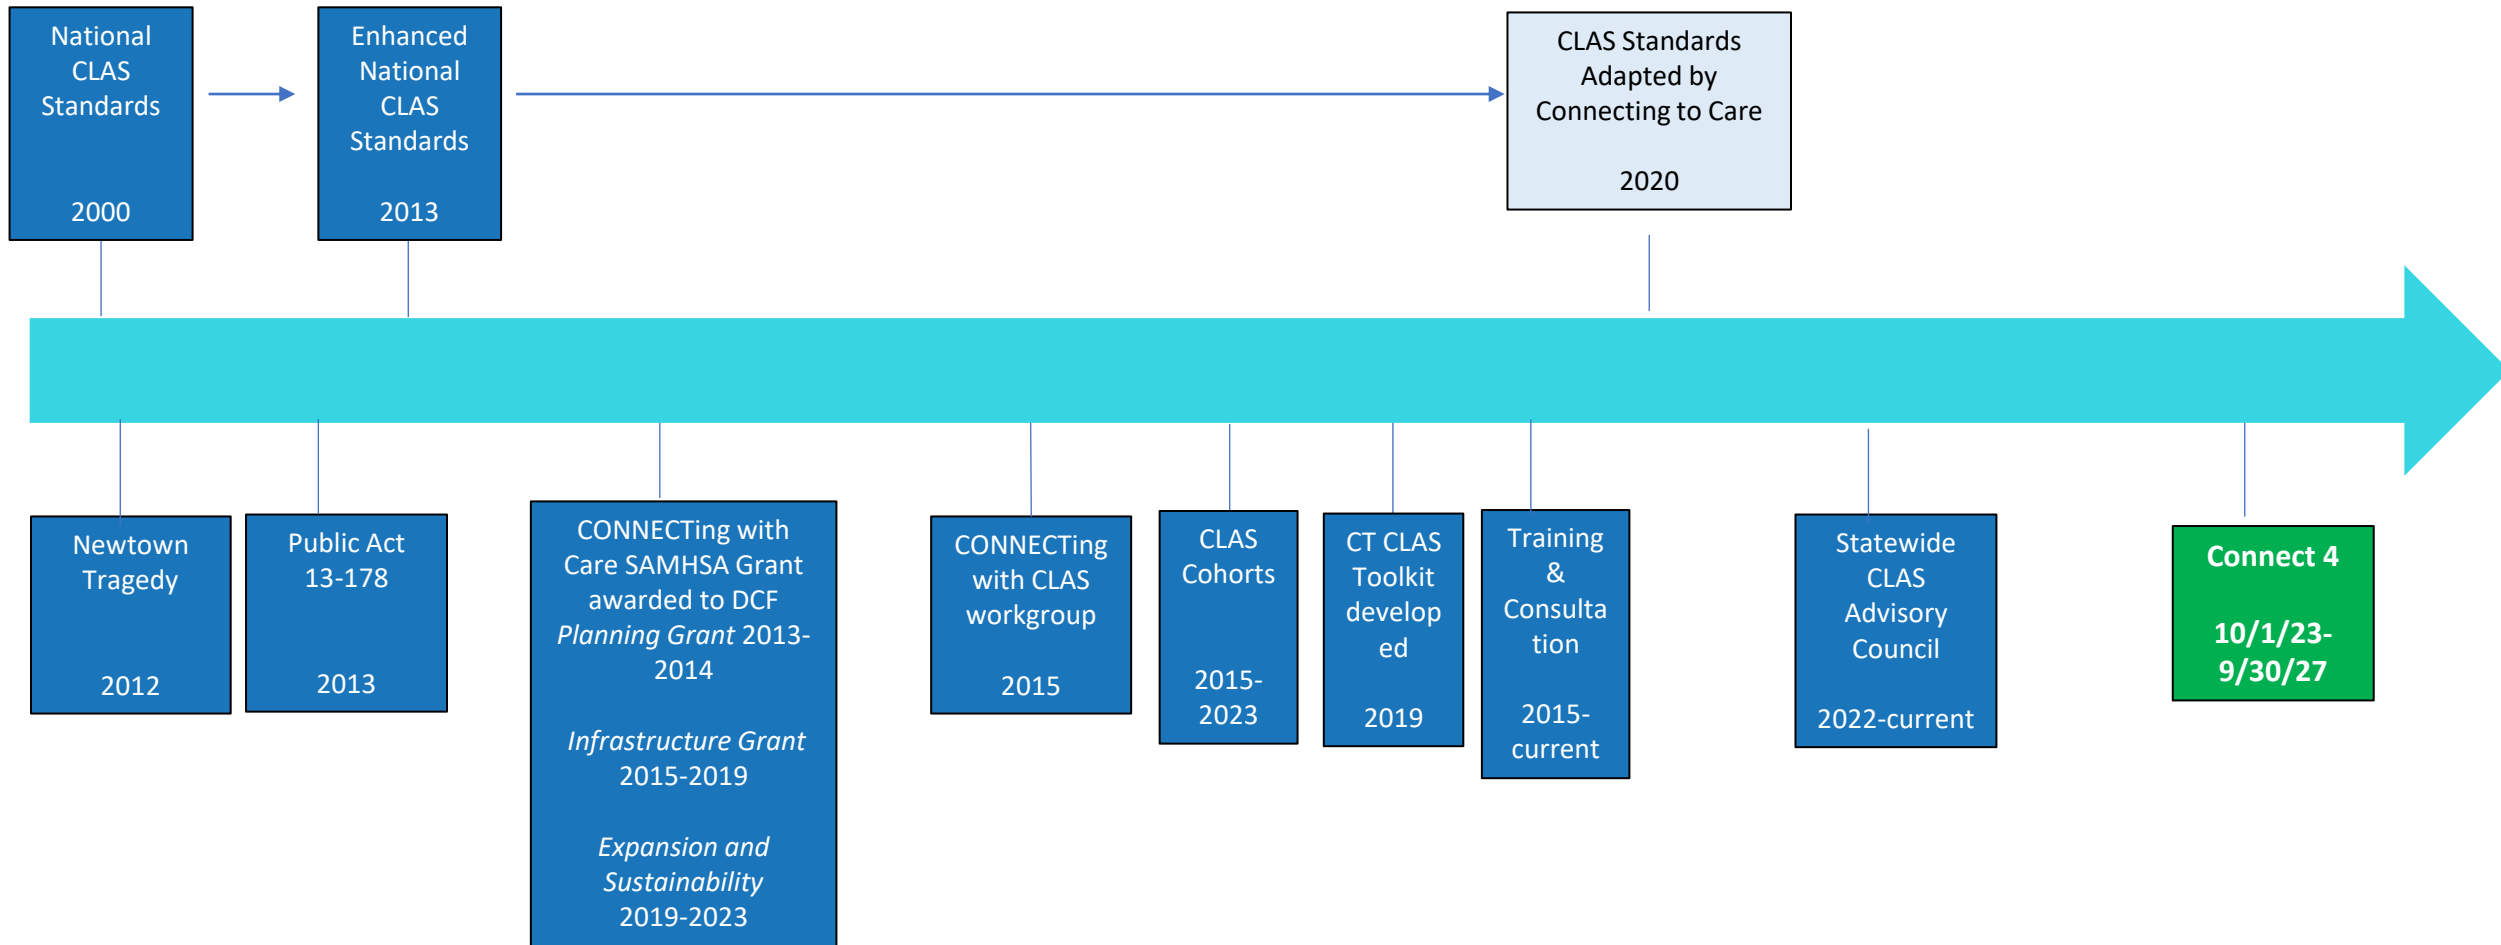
National CLAS Standards

2000

Enhanced National CLAS Standards

2013

CLAS Standards Adapted by Connecting to Care

2020

Newtown Tragedy

2012

Public Act 13-178

2013

CONNECTing with Care SAMHSA Grant awarded to DCF
*Planning Grant* 2013-2014

*Infrastructure Grant* 2015-2019

*Expansion and Sustainability* 2019-2023

CONNECTing with CLAS workgroup

2015

CLAS Cohorts

2015-2023

CT CLAS Toolkit developed

2019

Training & Consultation

2015-current

Statewide CLAS Advisory Council

2022-current

**Connect 4**

**10/1/23-9/30/27**